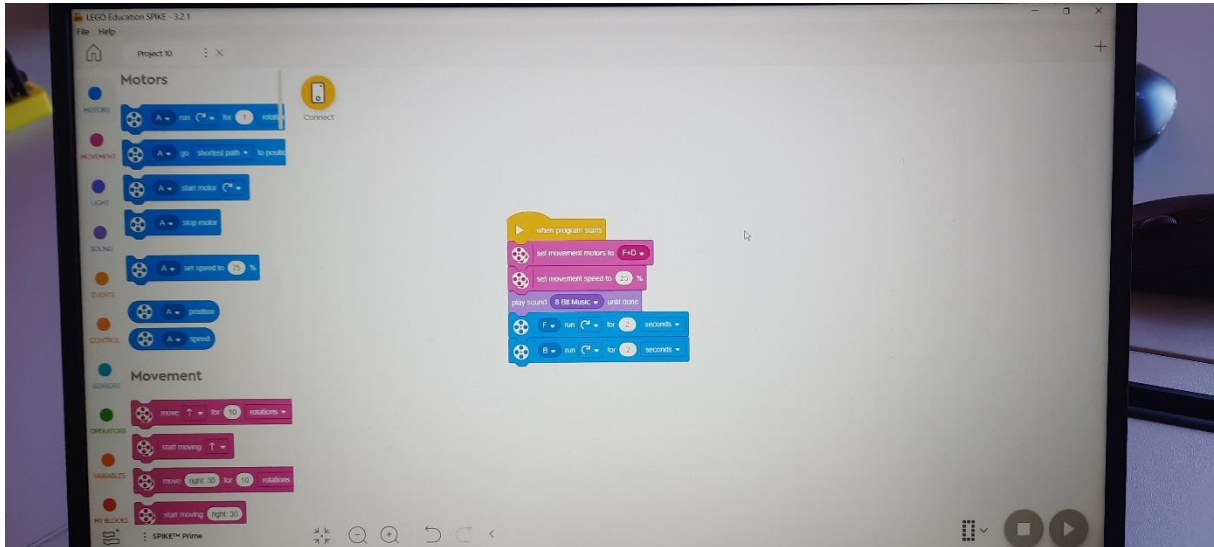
LEGO Education SPIKE - 3.2.1
File Help

Project 10

Motors

MOTORS
MOVEMENT
LIGHT
SOUND
EVENTS
CONTROL
SENSORS
OPERATORS
VARIABLES
MY BLOCKS

A run for 1 rotatio
A go shortest path to positi
A start motor
A stop motor
A set speed to 75 %
A position
A speed

Movement

move for 10 rotations
start moving
move right: 30 for 10 rotations
start moving right: 30

Connect

when program starts
set movement motors to F+D
set movement speed to 23 %
play sound 8 Bit Music until done
F run for 2 seconds
B run for 2 seconds

SPIKE™ Prime